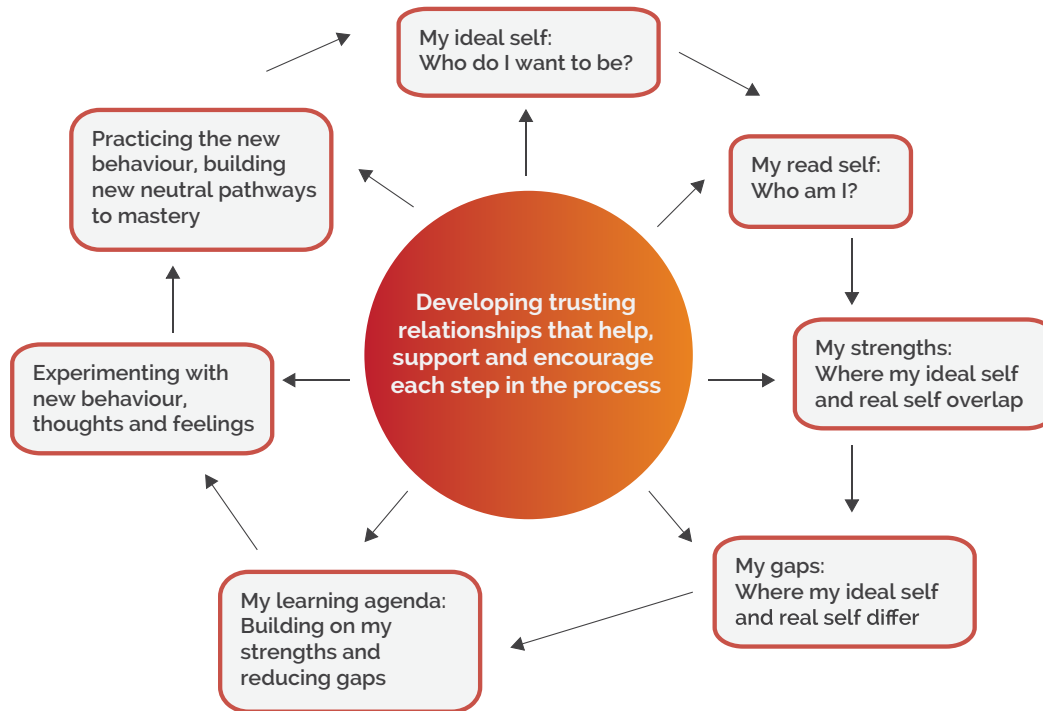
My ideal self:
Who do I want to be?

My read self:
Who am I?

My strengths:
Where my ideal self and real self overlap

My gaps:
Where my ideal self and real self differ

My learning agenda:
Building on my strengths and reducing gaps

Experimenting with new behaviour, thoughts and feelings

Practicing the new behaviour, building new neutral pathways to mastery

Developing trusting relationships that help, support and encourage each step in the process